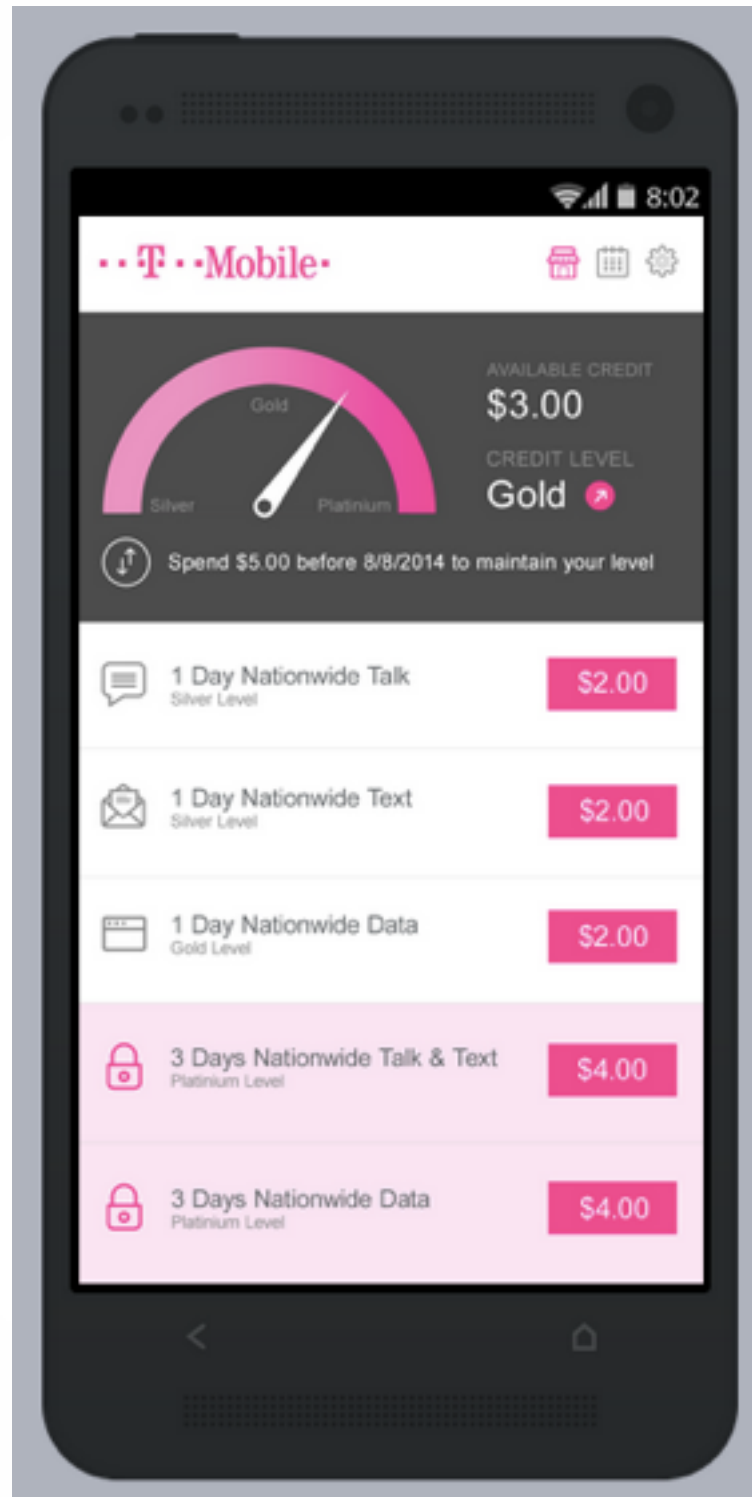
8:02

··T··Mobile·

Gold
Silver
Platinium

AVAILABLE CREDIT
$3.00
CREDIT LEVEL
Gold

Spend $5.00 before 8/8/2014 to maintain your level

1 Day Nationwide Talk
Silver Level
$2.00

1 Day Nationwide Text
Silver Level
$2.00

1 Day Nationwide Data
Gold Level
$2.00

3 Days Nationwide Talk & Text
Platinium Level
$4.00

3 Days Nationwide Data
Platinium Level
$4.00